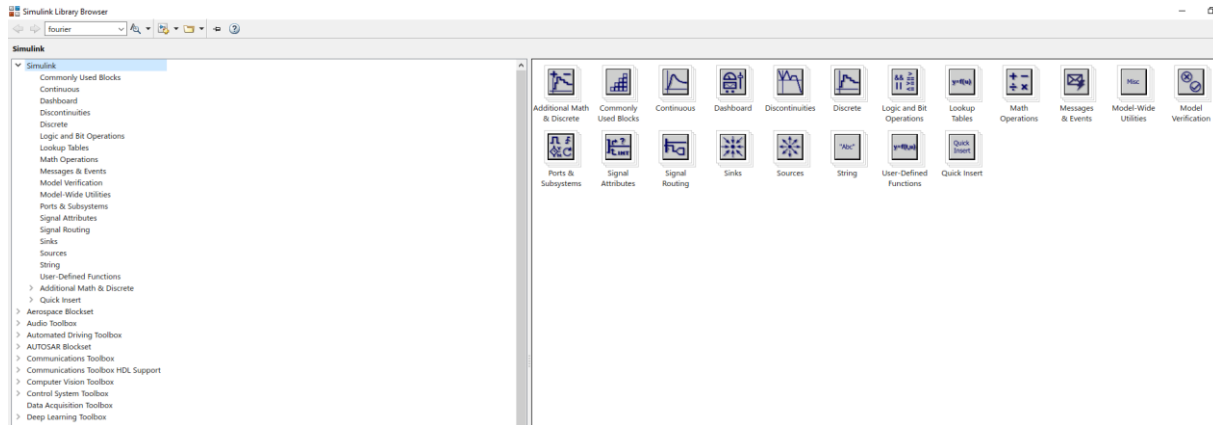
Simulink Library Browser

fourier

Simulink

Simulink
Commonly Used Blocks
Continuous
Dashboard
Discontinuities
Discrete
Logic and Bit Operations
Lookup Tables
Math Operations
Messages & Events
Model Verification
Model-Wide Utilities
Ports & Subsystems
Signal Attributes
Signal Routing
Sinks
Sources
String
User-Defined Functions
Additional Math & Discrete
Quick Insert
Aerospace Blockset
Audio Toolbox
Automated Driving Toolbox
AUTOSAR Blockset
Communications Toolbox
Communications Toolbox HDL Support
Computer Vision Toolbox
Control System Toolbox
Data Acquisition Toolbox
Deep Learning Toolbox

Additional Math & Discrete
Commonly Used Blocks
Continuous
Dashboard
Discontinuities
Discrete
Logic and Bit Operations
Lookup Tables
Math Operations
Messages & Events
Model-Wide Utilities
Model Verification
Ports & Subsystems
Signal Attributes
Signal Routing
Sinks
Sources
String
User-Defined Functions
Quick Insert